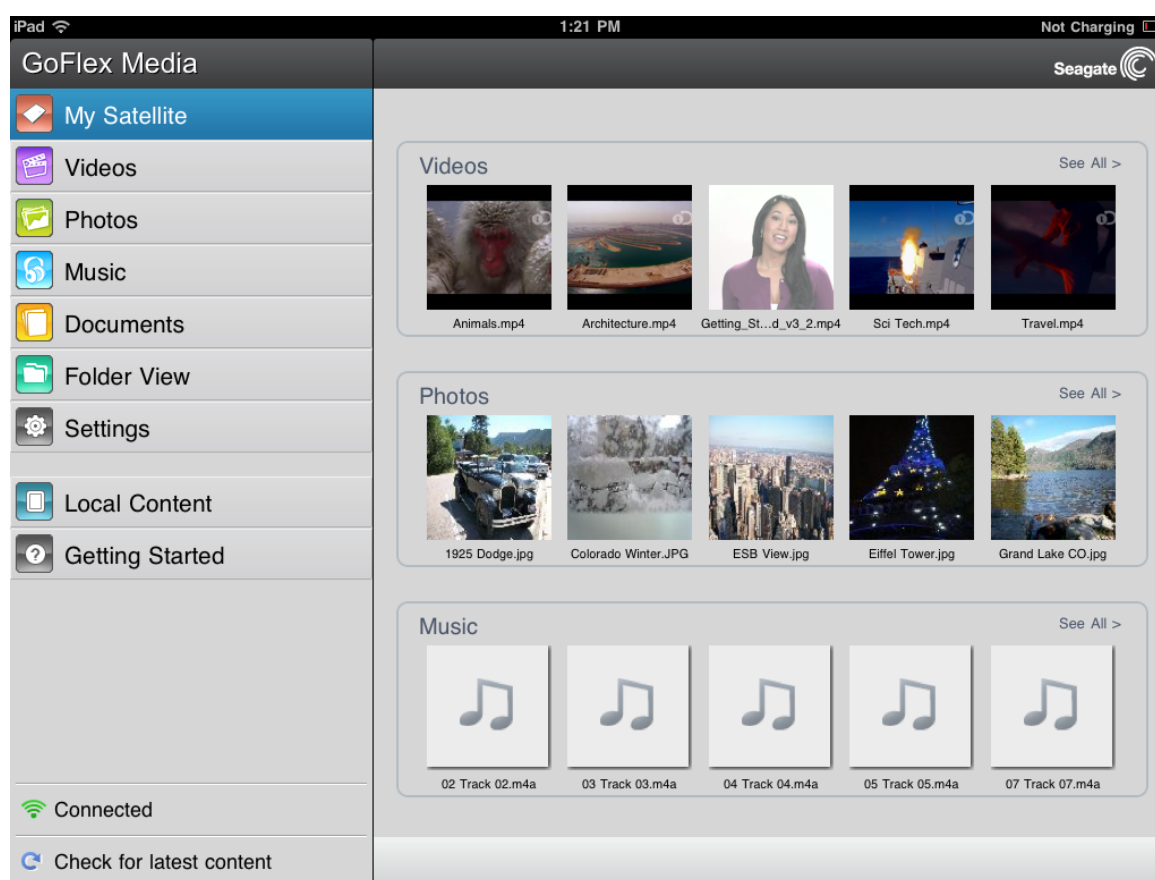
iPad
1:21 PM
Not Charging

GoFlex Media

Seagate

My Satellite
Videos
Photos
Music
Documents
Folder View
Settings
Local Content
Getting Started

Connected
Check for latest content

Videos
See All >
Animals.mp4
Architecture.mp4
Getting_St…d_v3_2.mp4
Sci Tech.mp4
Travel.mp4

Photos
See All >
1925 Dodge.jpg
Colorado Winter.JPG
ESB View.jpg
Eiffel Tower.jpg
Grand Lake CO.jpg

Music
See All >
02 Track 02.m4a
03 Track 03.m4a
04 Track 04.m4a
05 Track 05.m4a
07 Track 07.m4a